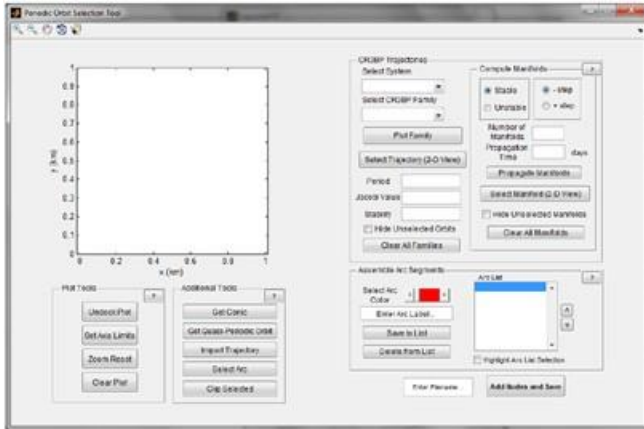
Periodic Orbit Selection Tool

1
0.9
0.8
0.7
0.6
0.5
0.4
0.3
0.2
0.1
0
y (km)
0 0.2 0.4 0.6 0.8 1
x (km)

Plot Tools
>
Undock Plot
Get Axis Limits
Zoom Reset
Clear Plot

Additional Tools
>
Get Conic
Get Quasi-Periodic Orbit
Import Trajectory
Select Arc
Clip Selected

CR3BP Trajectories
Select System
Select CR3BP Family
Plot Family
Select Trajectory (2-D View)
Period
Jacobi Value
Stability
Hide Unselected Orbits
Clear All Families

Compute Manifolds
>
Stable
Unstable
- step
+ step
Number of Manifolds
Propagation Time
days
Propagate Manifolds
Select Manifold (2-D View)
Hide Unselected Manifolds
Clear All Manifolds

Assemble Arc Segments
>
Select Arc Color
Enter Arc Label...
Save to List
Delete from List
Arc List
Highlight Arc List Selection

Enter Filename...
Add Nodes and Save